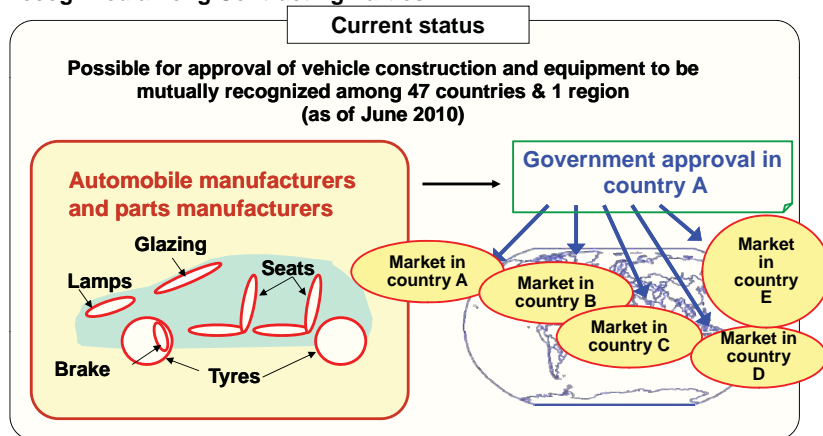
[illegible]

Current status

Possible for approval of vehicle construction and equipment to be mutually recognized among 47 countries & 1 region (as of June 2010)

Automobile manufacturers and parts manufacturers

Glazing

Seats

Lamps

Brake

Tyres

Government approval in country A

Market in country A

Market in country B

Market in country C

Market in country D

Market in country E